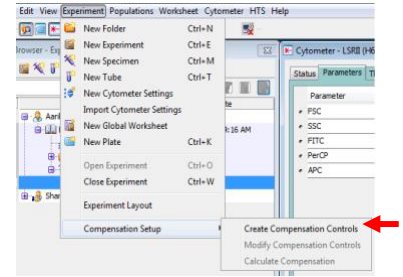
Edit View Experiment Populations Worksheet Cytometer HTS Help

Browser - Exp

Aari

Shar

New Folder Ctrl+N
New Experiment Ctrl+E
New Specimen Ctrl+M
New Tube Ctrl+T
New Cytometer Settings
Import Cytometer Settings
New Global Worksheet
New Plate Ctrl+K
Open Experiment Ctrl+O
Close Experiment Ctrl+W
Experiment Layout
Compensation Setup

te
:16 AM

Cytometer - LSRII (H6
Status Parameters Ti
Parameter
FSC
SSC
FITC
PerCP
APC

Create Compensation Controls
Modify Compensation Controls
Calculate Compensation